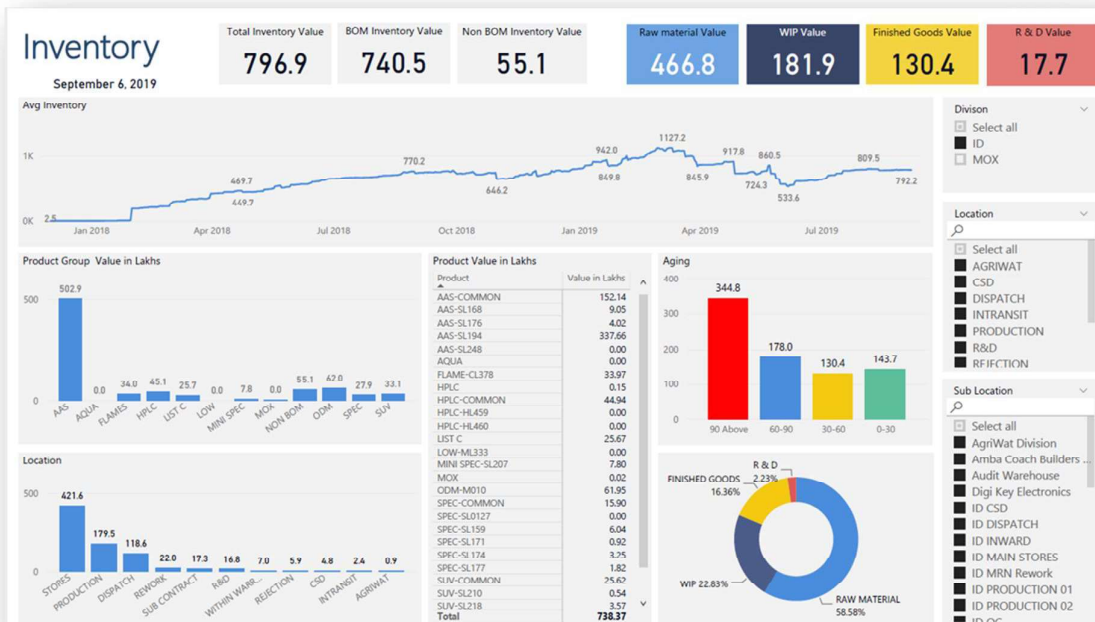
Inventory
September 6, 2019

Total Inventory Value
796.9

BOM Inventory Value
740.5

Non BOM Inventory Value
55.1

Raw material Value
466.8

WIP Value
181.9

Finished Goods Value
130.4

R & D Value
17.7

Avg Inventory
1K
0K
2.5
469.7
449.7
770.2
646.2
942.0
849.8
1127.2
917.8
845.9
860.5
724.3
533.6
809.5
792.2
Jan 2018
Apr 2018
Jul 2018
Oct 2018
Jan 2019
Apr 2019
Jul 2019

Divison
Select all
ID
MOX

Location
Select all
AGRIWAT
CSD
DISPATCH
INTRANSIT
PRODUCTION
R&D
REJECTION

Sub Location
Select all
AgriWat Division
Amba Coach Builders ...
Audit Warehouse
Digi Key Electronics
ID CSD
ID DISPATCH
ID INWARD
ID MAIN STORES
ID MRN Rework
ID PRODUCTION 01
ID PRODUCTION 02

Product Group Value in Lakhs
500
0
502.9
0.0
34.0
45.1
25.7
0.0
7.8
0.0
55.1
62.0
27.9
33.1
AAS
AQUA
FLAMES
HPLC
LIST C
LOW
MINI SPEC
MOX
NON BOM
ODM
SPEC
SUV

Product Value in Lakhs

| Product | Value in Lakhs |
|---|---|
| AAS-COMMON | 152.14 |
| AAS-SL168 | 9.05 |
| AAS-SL176 | 4.02 |
| AAS-SL194 | 337.66 |
| AAS-SL248 | 0.00 |
| AQUA | 0.00 |
| FLAME-CL378 | 33.97 |
| HPLC | 0.15 |
| HPLC-COMMON | 44.94 |
| HPLC-HL459 | 0.00 |
| HPLC-HL460 | 0.00 |
| LIST C | 25.67 |
| LOW-ML333 | 0.00 |
| MINI SPEC-SL207 | 7.80 |
| MOX | 0.02 |
| ODM-M010 | 61.95 |
| SPEC-COMMON | 15.90 |
| SPEC-SL0127 | 0.00 |
| SPEC-SL159 | 6.04 |
| SPEC-SL171 | 0.92 |
| SPEC-SL174 | 3.25 |
| SPEC-SL177 | 1.82 |
| SUV-COMMON | 25.62 |
| SUV-SL210 | 0.54 |
| SUV-SL218 | 3.57 |
| Total | 738.37 |

Aging
400
300
200
100
0
344.8
178.0
130.4
143.7
90 Above
60-90
30-60
0-30

R & D
2.23%
FINISHED GOODS
16.36%
WIP 22.83%
RAW MATERIAL
58.58%

Location
500
0
421.6
179.5
118.6
22.0
17.3
16.8
7.0
5.9
4.8
2.4
0.9
STORES
PRODUCTION
DISPATCH
REWORK
SUB CONTRACT
R&D
WITHIN WARR...
REJECTION
CSD
INTRANSIT
AGRIWAT